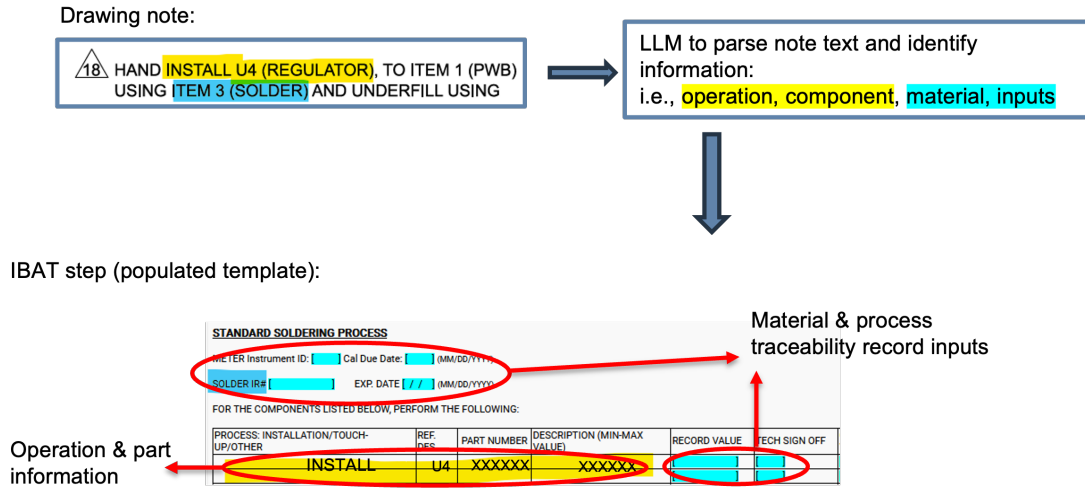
Drawing note:

18 HAND INSTALL U4 (REGULATOR), TO ITEM 1 (PWB) USING ITEM 3 (SOLDER) AND UNDERFILL USING

LLM to parse note text and identify information:
i.e., operation, component, material, inputs

IBAT step (populated template):

STANDARD SOLDERING PROCESS

METER Instrument ID: [ ] Cal Due Date: [ ] (MM/DD/YYYY)

SOLDER IR# [ ] EXP. DATE [ / / ] (MM/DD/YYYY)

FOR THE COMPONENTS LISTED BELOW, PERFORM THE FOLLOWING:

| PROCESS: INSTALLATION/TOUCH-UP/OTHER | REF. DES. | PART NUMBER | DESCRIPTION (MIN-MAX VALUE) | RECORD VALUE | TECH SIGN OFF |
|---|---|---|---|---|---|
| INSTALL | U4 | XXXXXX | XXXXXX | [ ] | [ ] |

Material & process traceability record inputs

Operation & part information